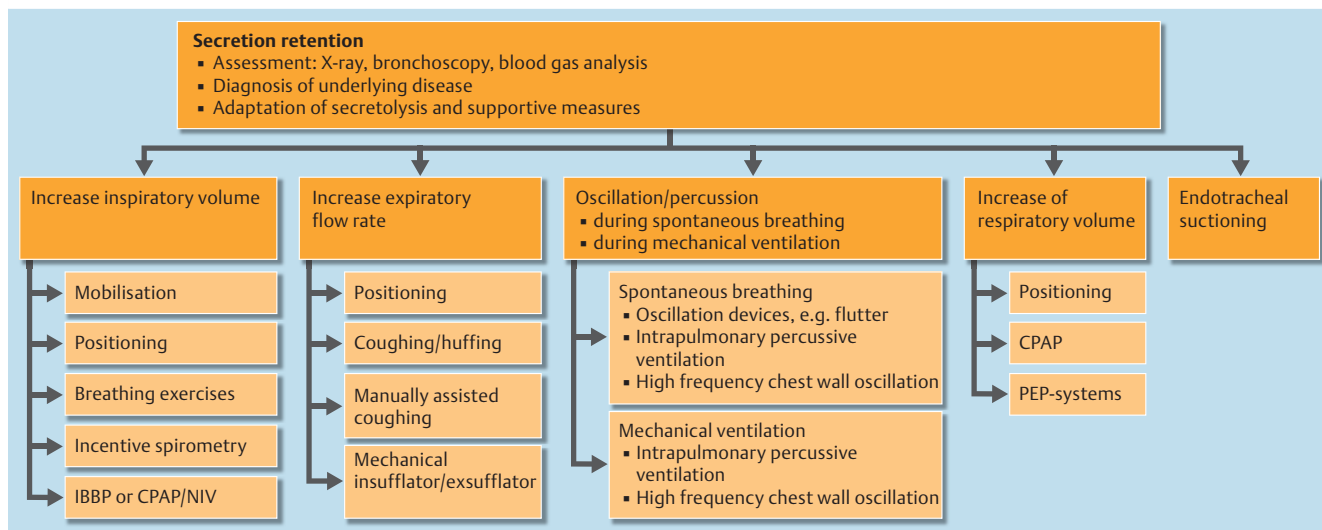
**Secretion retention**
- Assessment: X-ray, bronchoscopy, blood gas analysis
- Diagnosis of underlying disease
- Adaptation of secretolysis and supportive measures

Increase inspiratory volume

Mobilisation

Positioning

Breathing exercises

Incentive spirometry

IBBP or CPAP/NIV

Increase expiratory flow rate

Positioning

Coughing/huffing

Manually assisted coughing

Mechanical insufflator/exsufflator

Oscillation/percussion
- during spontaneous breathing
- during mechanical ventilation

Spontaneous breathing
- Oscillation devices, e.g. flutter
- Intrapulmonary percussive ventilation
- High frequency chest wall oscillation

Mechanical ventilation
- Intrapulmonary percussive ventilation
- High frequency chest wall oscillation

Increase of respiratory volume

Positioning

CPAP

PEP-systems

Endotracheal suctioning